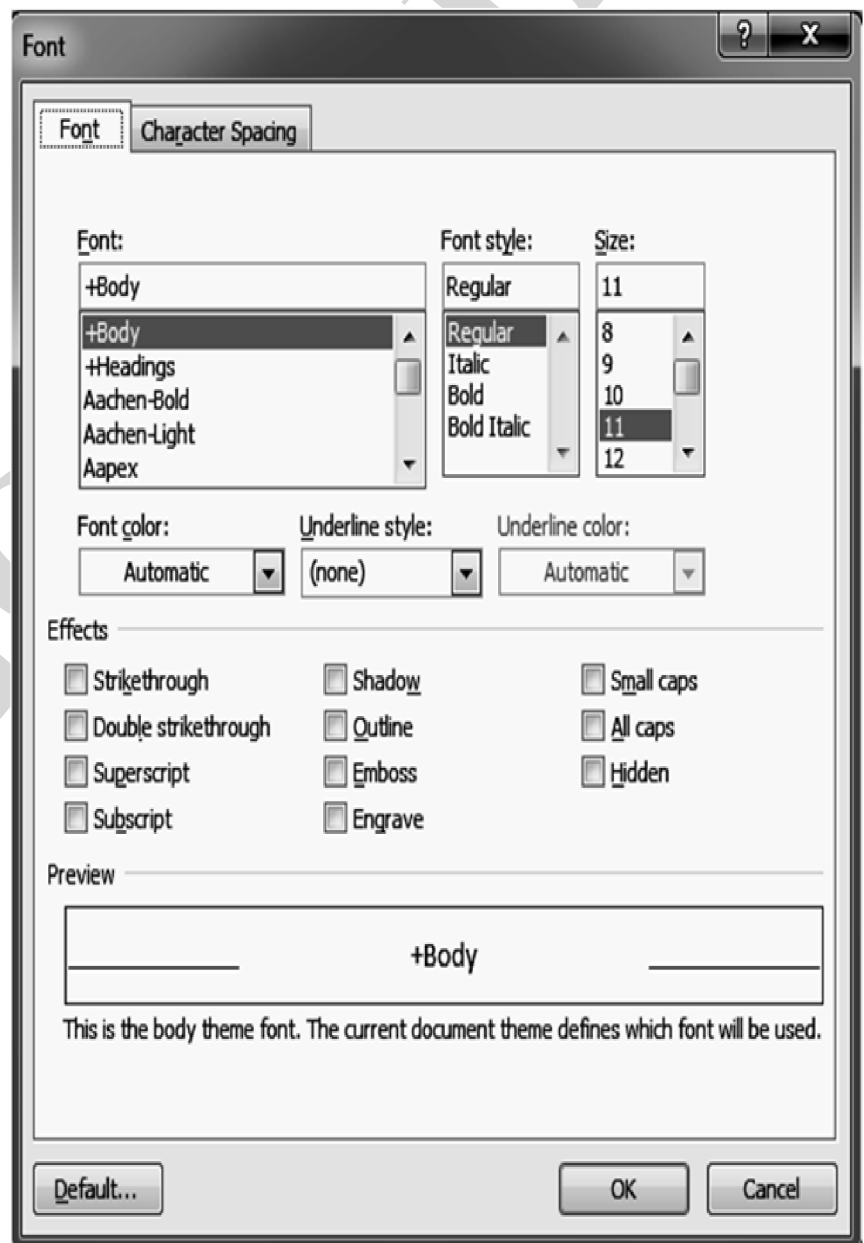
Font

?
X

Font
Character Spacing

Font:
+Body
+Body
+Headings
Aachen-Bold
Aachen-Light
Aapex

Font style:
Regular
Regular
Italic
Bold
Bold Italic

Size:
11
8
9
10
11
12

Font color:
Automatic

Underline style:
(none)

Underline color:
Automatic

Effects

Strikethrough
Double strikethrough
Superscript
Subscript
Shadow
Outline
Emboss
Engrave
Small caps
All caps
Hidden

Preview

+Body

This is the body theme font. The current document theme defines which font will be used.

Default...
OK
Cancel